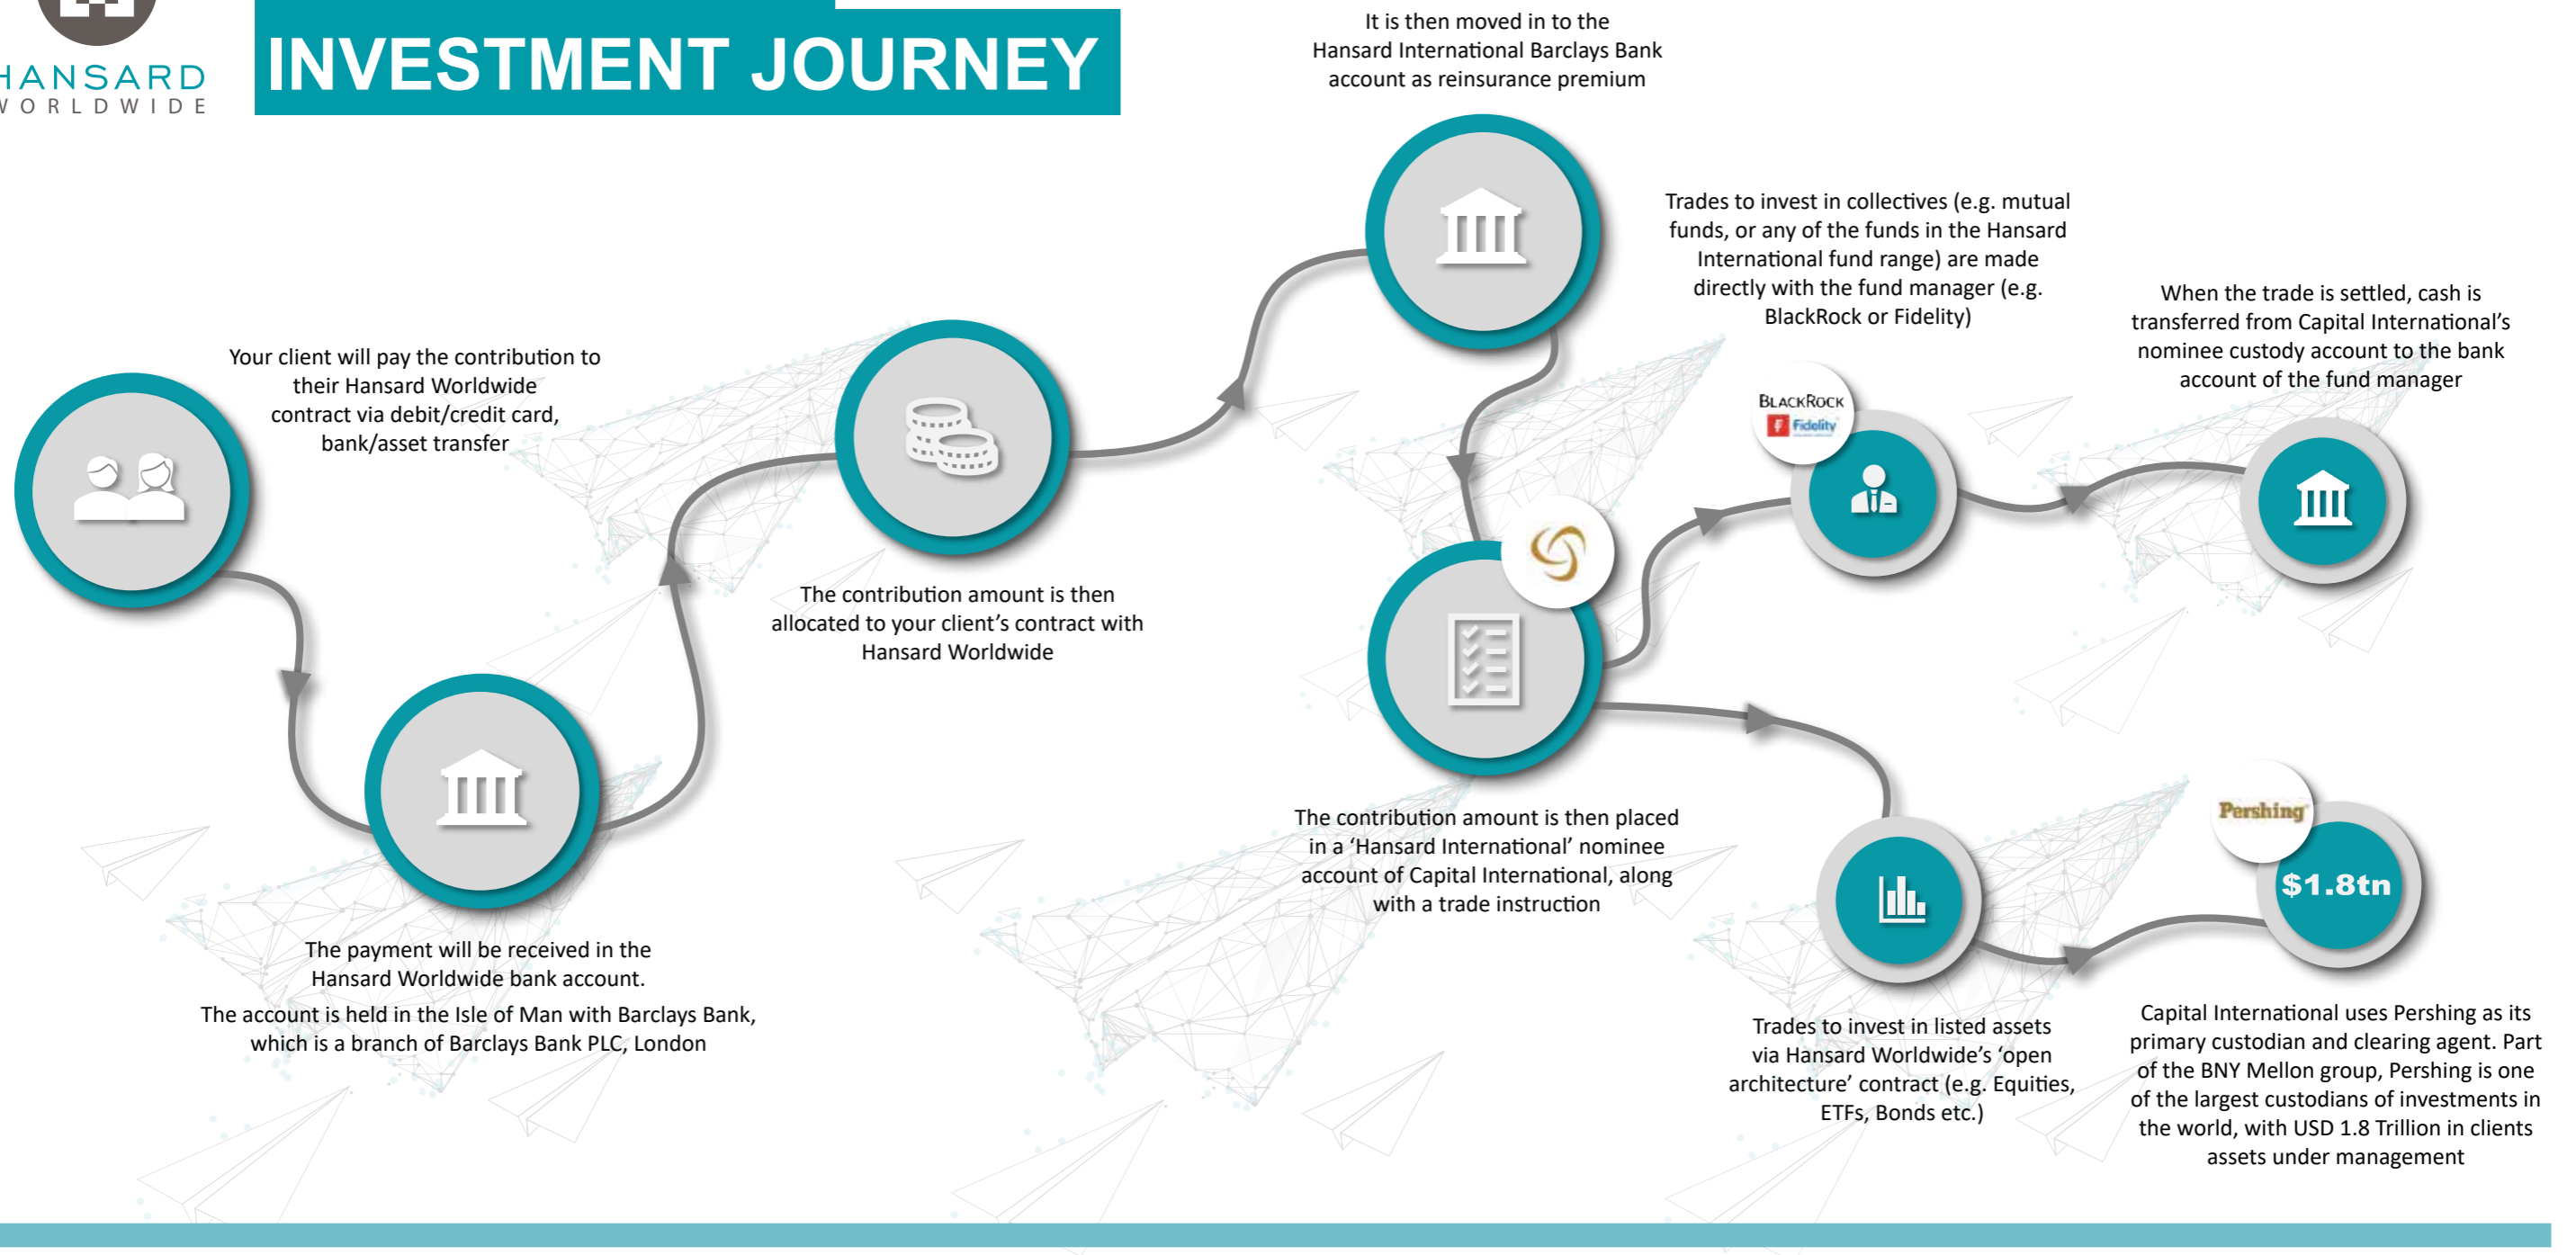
HANSARD
WORLDWIDE

INVESTMENT JOURNEY

It is then moved in to the Hansard International Barclays Bank account as reinsurance premium

Trades to invest in collectives (e.g. mutual funds, or any of the funds in the Hansard International fund range) are made directly with the fund manager (e.g. BlackRock or Fidelity)

When the trade is settled, cash is transferred from Capital International's nominee custody account to the bank account of the fund manager

Your client will pay the contribution to their Hansard Worldwide contract via debit/credit card, bank/asset transfer

BLACKROCK
Fidelity

The contribution amount is then allocated to your client's contract with Hansard Worldwide

The contribution amount is then placed in a 'Hansard International' nominee account of Capital International, along with a trade instruction

Pershing

$1.8tn

The payment will be received in the Hansard Worldwide bank account.
The account is held in the Isle of Man with Barclays Bank, which is a branch of Barclays Bank PLC, London

Trades to invest in listed assets via Hansard Worldwide's 'open architecture' contract (e.g. Equities, ETFs, Bonds etc.)

Capital International uses Pershing as its primary custodian and clearing agent. Part of the BNY Mellon group, Pershing is one of the largest custodians of investments in the world, with USD 1.8 Trillion in clients assets under management